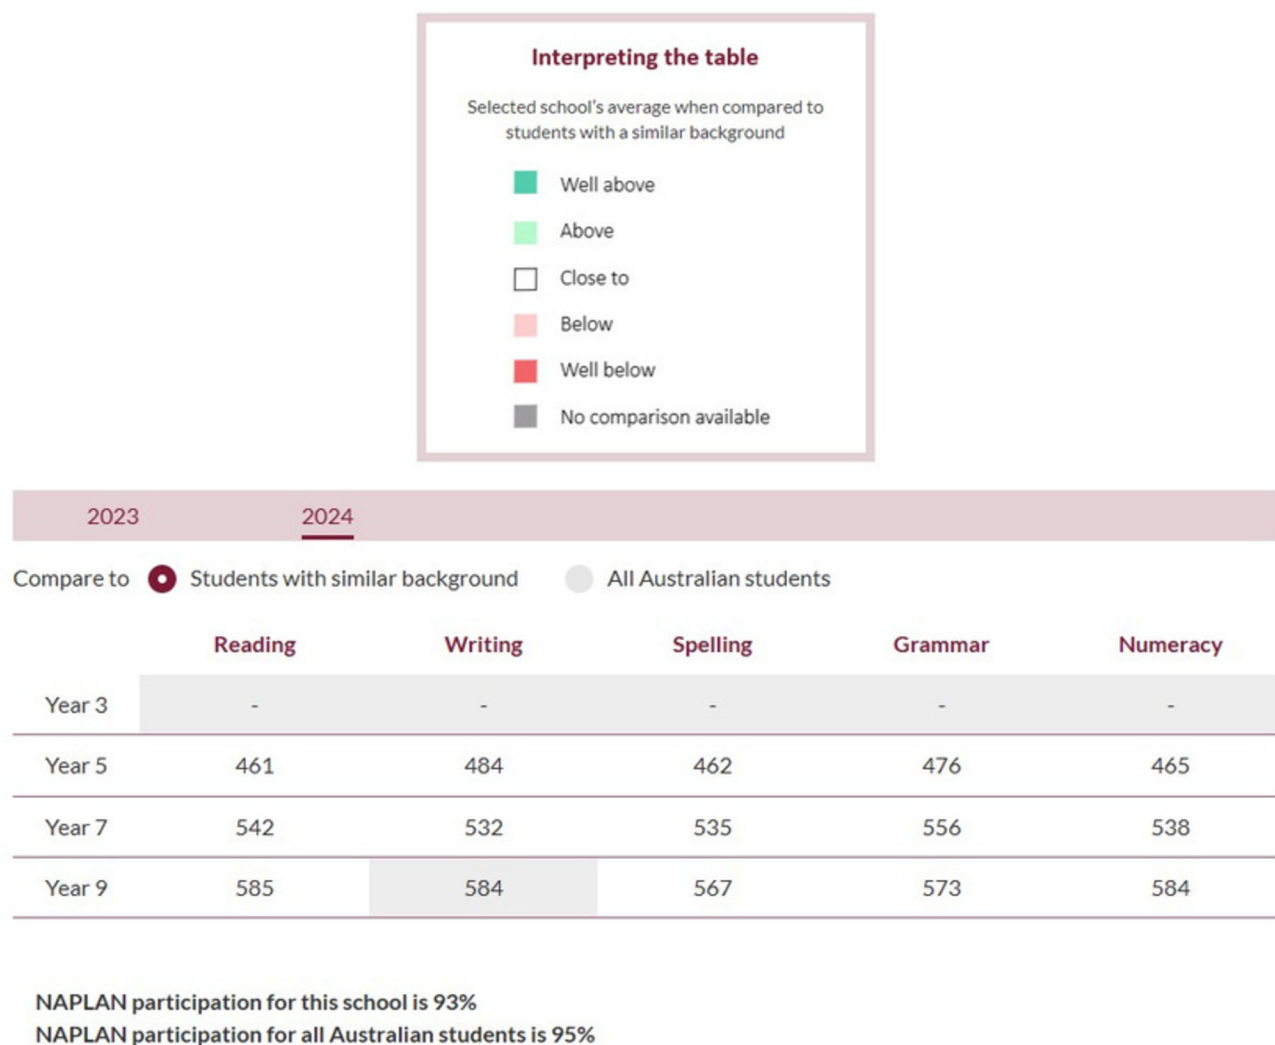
Interpreting the table

Selected school's average when compared to students with a similar background

Well above

Above

Close to

Below

Well below

No comparison available

2023 2024

Compare to Students with similar background All Australian students

| | Reading | Writing | Spelling | Grammar | Numeracy |
|---|---|---|---|---|---|
| Year 3 | - | - | - | - | - |
| Year 5 | 461 | 484 | 462 | 476 | 465 |
| Year 7 | 542 | 532 | 535 | 556 | 538 |
| Year 9 | 585 | 584 | 567 | 573 | 584 |

NAPLAN participation for this school is 93%
NAPLAN participation for all Australian students is 95%